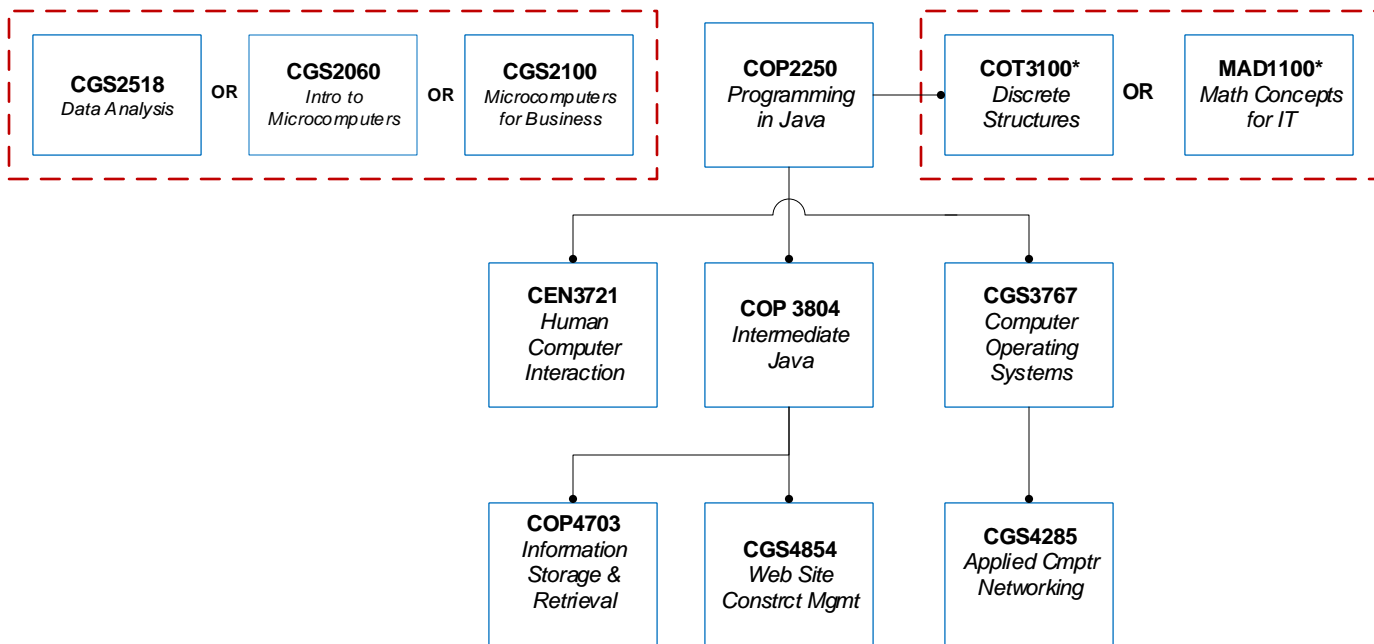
CGS2518
Data Analysis

OR

CGS2060
Intro to Microcomputers

OR

CGS2100
Microcomputers for Business

COP2250
Programming in Java

COT3100*
Discrete Structures

OR

MAD1100*
Math Concepts for IT

CEN3721
Human Computer Interaction

COP 3804
Intermediate Java

CGS3767
Computer Operating Systems

COP4703
Information Storage & Retrieval

CGS4854
Web Site Constrct Mgmt

CGS4285
Applied Cmptr Networking